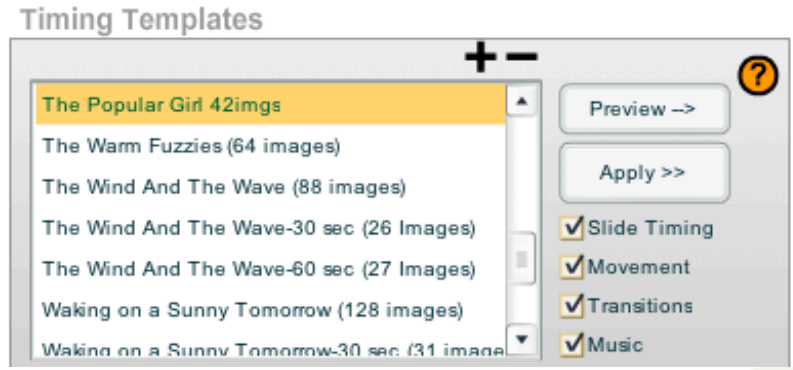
Timing Templates

+ −

?

The Popular Girl 42imgs
The Warm Fuzzies (64 images)
The Wind And The Wave (88 images)
The Wind And The Wave-30 sec (26 Images)
The Wind And The Wave-60 sec (27 Images)
Waking on a Sunny Tomorrow (128 images)
Waking on a Sunny Tomorrow-30 sec (31 image

Preview -->
Apply >>
Slide Timing
Movement
Transitions
Music